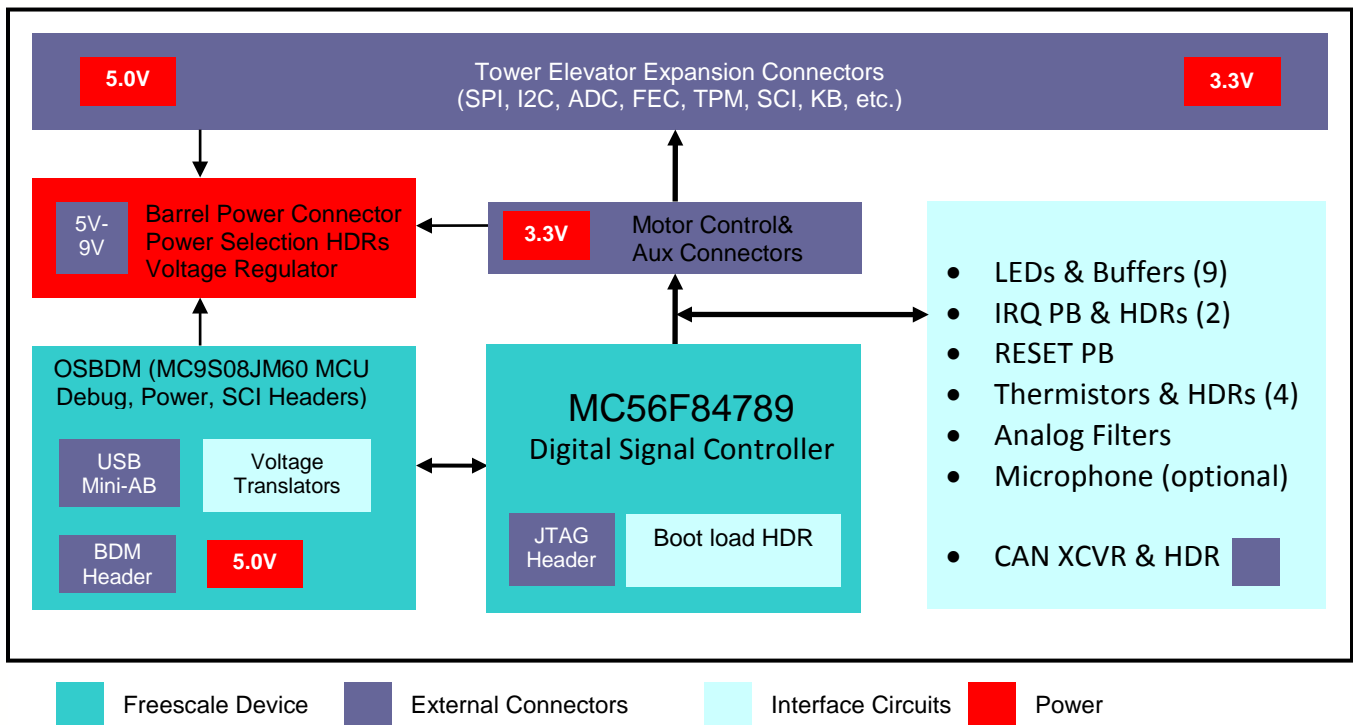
5.0V

Tower Elevator Expansion Connectors
(SPI, I2C, ADC, FEC, TPM, SCI, KB, etc.)

3.3V

5V-9V

Barrel Power Connector
Power Selection HDRs
Voltage Regulator

3.3V

Motor Control&
Aux Connectors

- LEDs & Buffers (9)
- IRQ PB & HDRs (2)
- RESET PB
- Thermistors & HDRs (4)
- Analog Filters
- Microphone (optional)
- CAN XCVR & HDR

OSBDM (MC9S08JM60 MCU Debug, Power, SCI Headers)

USB Mini-AB

Voltage Translators

BDM Header

5.0V

MC56F84789
Digital Signal Controller

JTAG Header

Boot load HDR

Freescale Device

External Connectors

Interface Circuits

Power